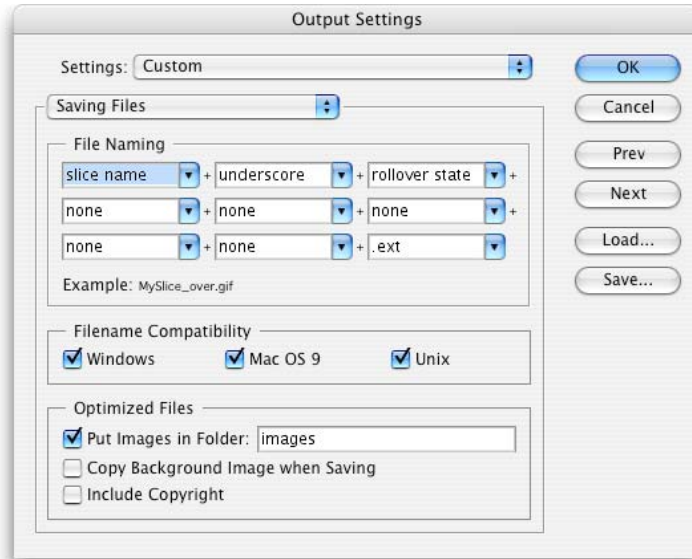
Output Settings

Settings: Custom

OK

Cancel

Prev

Next

Load...

Save...

Saving Files

File Naming

slice name + underscore + rollover state +

none + none + none +

none + none + .ext

Example: MySlice_over.gif

Filename Compatibility

Windows

Mac OS 9

Unix

Optimized Files

Put Images in Folder: images

Copy Background Image when Saving

Include Copyright